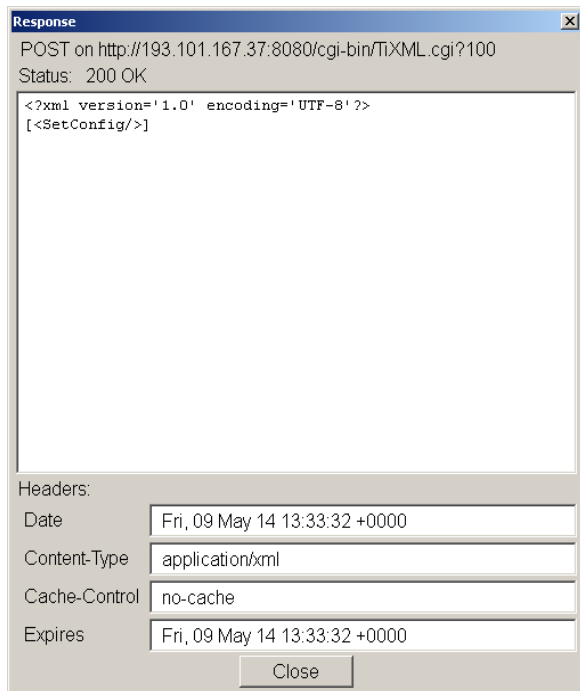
Response

×

POST on http://193.101.167.37:8080/cgi-bin/TiXML.cgi?100

Status: 200 OK

<?xml version='1.0' encoding='UTF-8'?>
[<SetConfig/>]

Headers:

| Date | Fri, 09 May 14 13:33:32 +0000 |
|---|---|
| Content-Type | application/xml |
| Cache-Control | no-cache |
| Expires | Fri, 09 May 14 13:33:32 +0000 |

Close